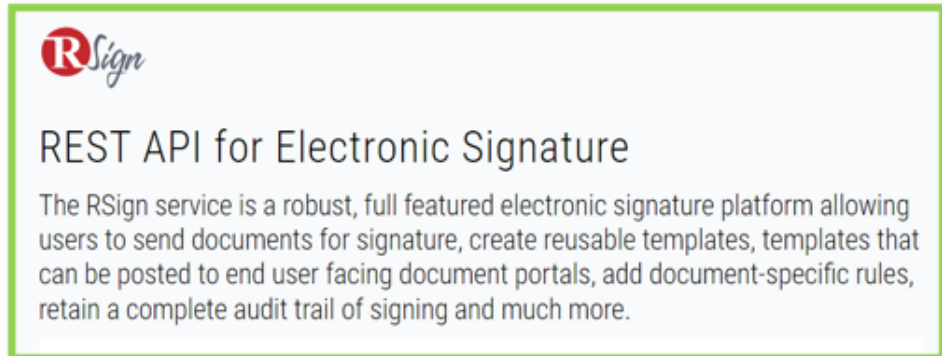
RSign

REST API for Electronic Signature

The RSign service is a robust, full featured electronic signature platform allowing users to send documents for signature, create reusable templates, templates that can be posted to end user facing document portals, add document-specific rules, retain a complete audit trail of signing and much more.